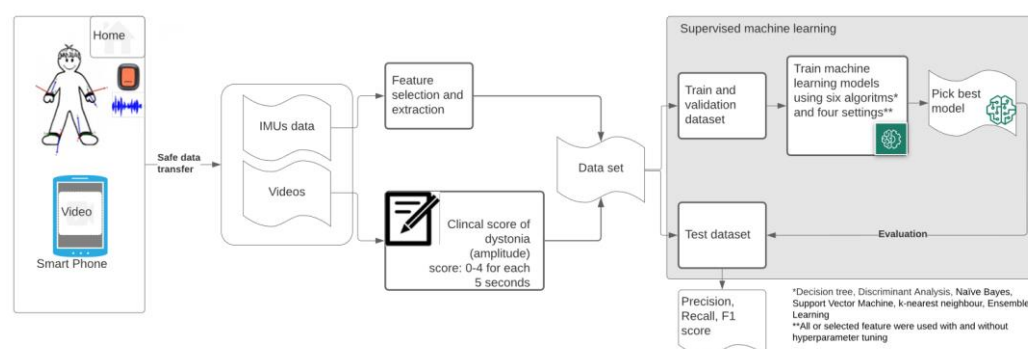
Home

Video

Smart Phone

Safe data transfer

IMUs data

Videos

Feature selection and extraction

Clincal score of dystonia (amplitude) score: 0-4 for each 5 seconds

Data set

Supervised machine learning

Train and validation dataset

Train machine learning models using six algoritms* and four settings**

Pick best model

Test dataset

Evaluation

Precision, Recall, F1 score

*Decision tree, Discriminant Analysis, Naïve Bayes, Support Vector Machine, k-nearest neighbour, Ensemble Learning
**All or selected feature were used with and without hyperparameter tuning